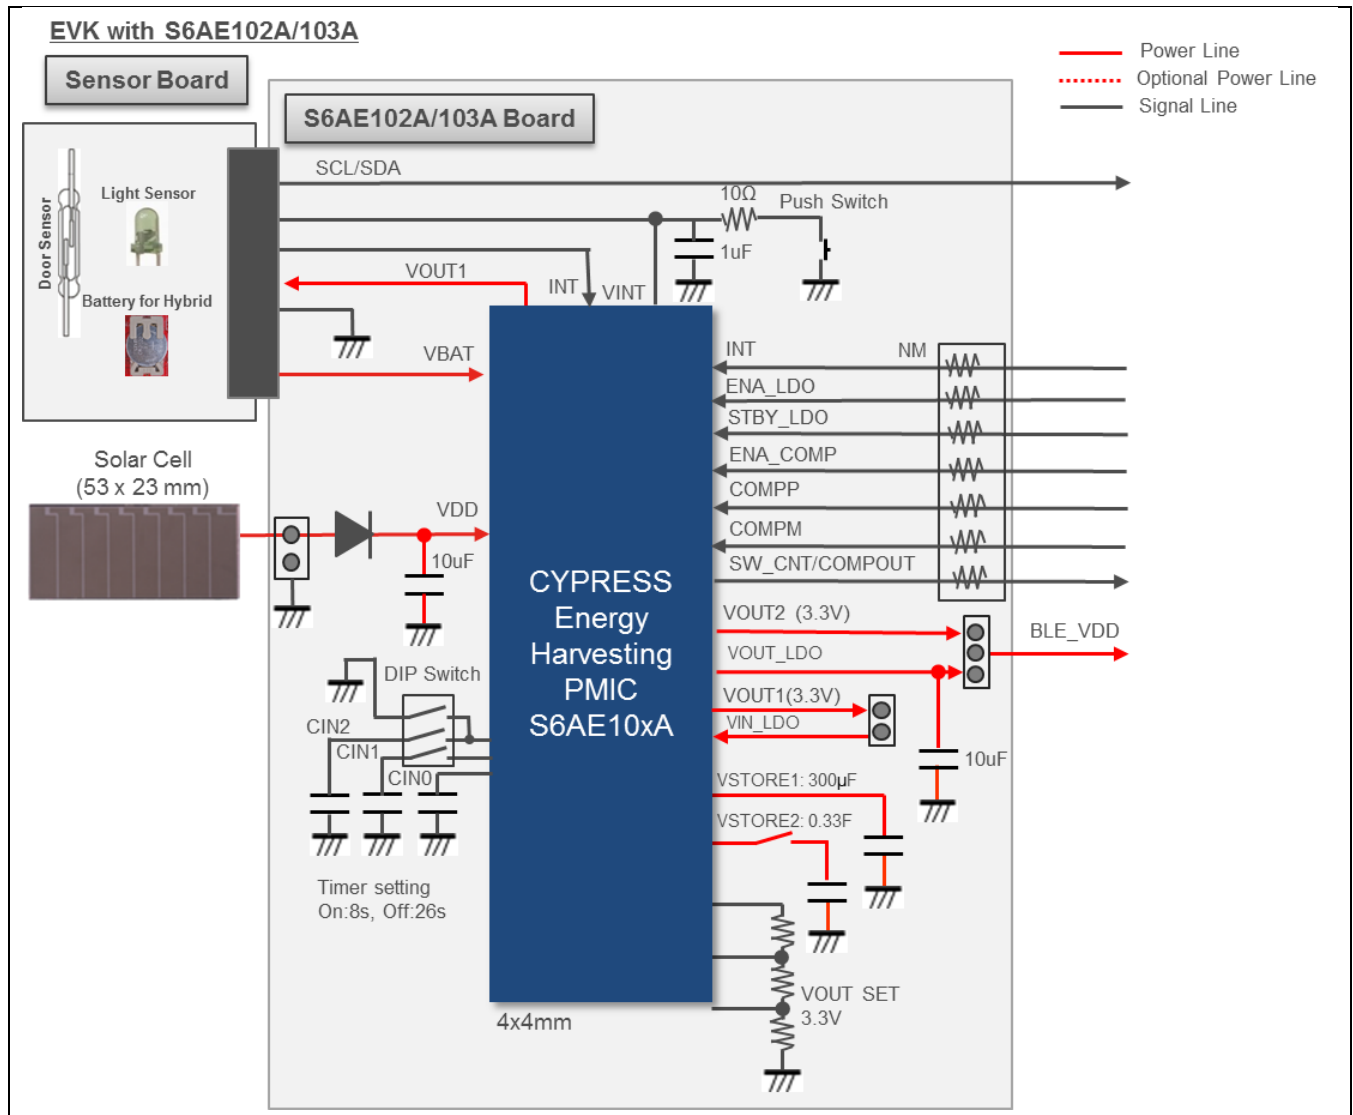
EVK with S6AE102A/103A

Power Line
Optional Power Line
Signal Line

Sensor Board

S6AE102A/103A Board

Door Sensor
Light Sensor
Battery for Hybrid

SCL/SDA
10Ω
Push Switch
1uF
VOUT1
INT
VINT
VBAT

Solar Cell
(53 x 23 mm)

VDD
10uF

DIP Switch
CIN2
CIN1
CIN0

Timer setting
On:8s, Off:26s

CYPRESS
Energy
Harvesting
PMIC
S6AE10xA

4x4mm

INT
NM
ENA_LDO
STBY_LDO
ENA_COMP
COMPP
COMPM
SW_CNT/COMPOUT
VOUT2 (3.3V)
BLE_VDD
VOUT_LDO
VOUT1(3.3V)
VIN_LDO
10uF
VSTORE1: 300μF
VSTORE2: 0.33F
VOUT SET
3.3V